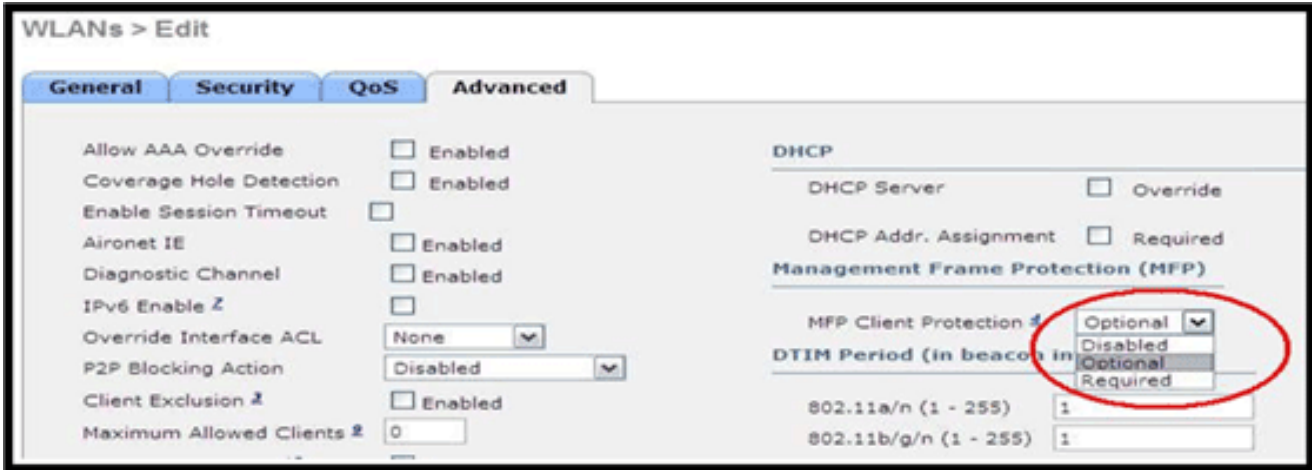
WLANs > Edit

General | Security | QoS | Advanced

Allow AAA Override ☐ Enabled
Coverage Hole Detection ☐ Enabled
Enable Session Timeout ☐
Aironet IE ☐ Enabled
Diagnostic Channel ☐ Enabled
IPv6 Enable $^{Z}$ ☐
Override Interface ACL None
P2P Blocking Action Disabled
Client Exclusion $^{Z}$ ☐ Enabled
Maximum Allowed Clients $^{8}$ 0

DHCP
DHCP Server ☐ Override
DHCP Addr. Assignment ☐ Required
Management Frame Protection (MFP)
MFP Client Protection $^{4}$ Optional
Disabled
Optional
Required
DTIM Period (in beaco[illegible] in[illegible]
802.11a/n (1 - 255) 1
802.11b/g/n (1 - 255) 1